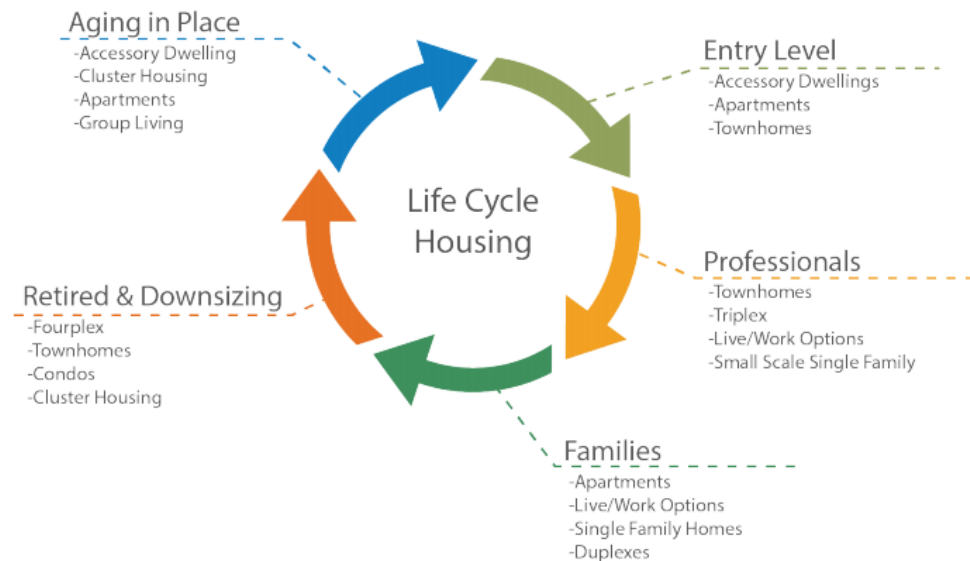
Aging in Place
-Accessory Dwelling
-Cluster Housing
-Apartments
-Group Living

Entry Level
-Accessory Dwellings
-Apartments
-Townhomes

Life Cycle Housing

Professionals
-Townhomes
-Triplex
-Live/Work Options
-Small Scale Single Family

Families
-Apartments
-Live/Work Options
-Single Family Homes
-Duplexes

Retired & Downsizing
-Fourplex
-Townhomes
-Condos
-Cluster Housing